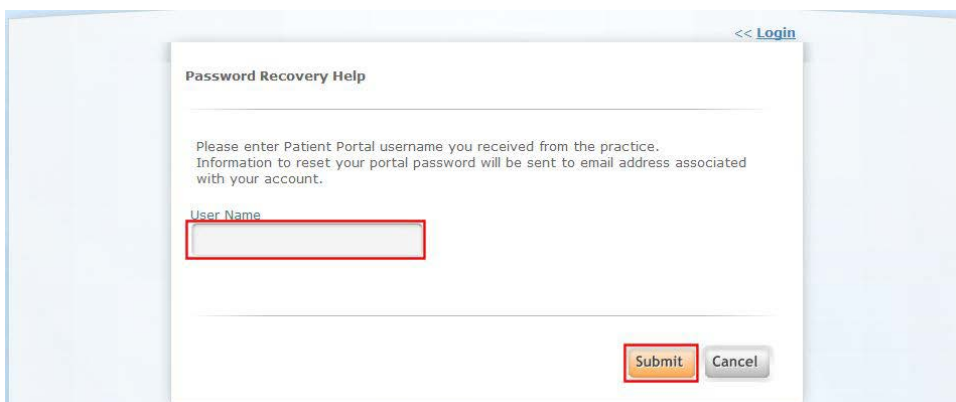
<< Login

Password Recovery Help

Please enter Patient Portal username you received from the practice.
Information to reset your portal password will be sent to email address associated with your account.

User Name

Submit Cancel